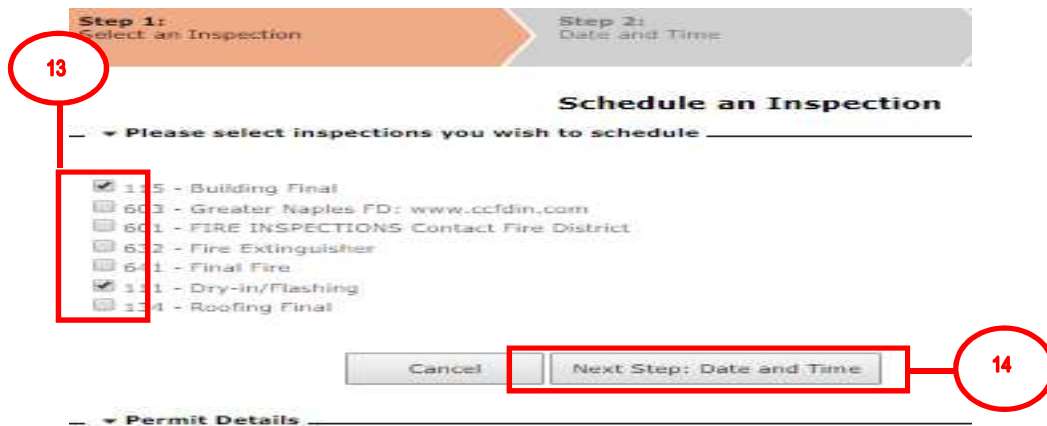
Step 1:
Select an Inspection

Step 2:
Date and Time

13

Schedule an Inspection

▾ Please select inspections you wish to schedule

115 - Building Final
603 - Greater Naples FD: www.ccfdin.com
601 - FIRE INSPECTIONS Contact Fire District
632 - Fire Extinguisher
641 - Final Fire
111 - Dry-in/Flashing
134 - Roofing Final

Cancel
Next Step: Date and Time

14

▾ Permit Details